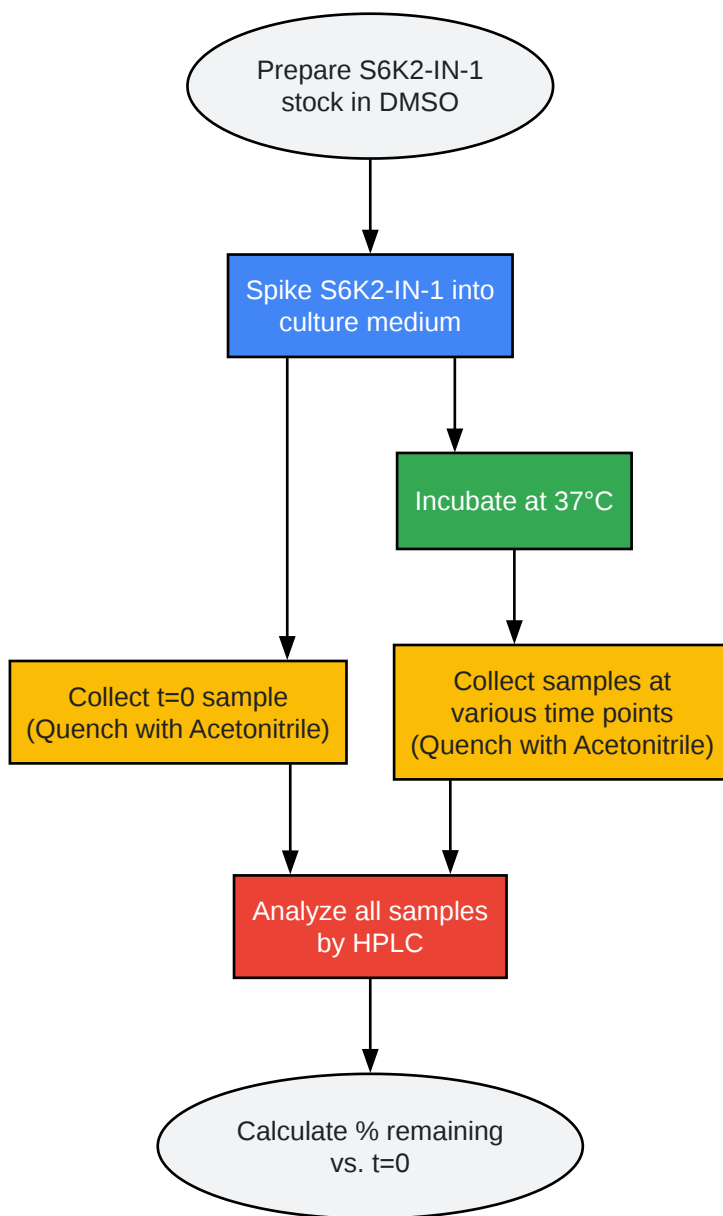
Prepare S6K2-IN-1 stock in DMSO

Spike S6K2-IN-1 into culture medium

Incubate at 37°C

Collect t=0 sample (Quench with Acetonitrile)

Collect samples at various time points (Quench with Acetonitrile)

Analyze all samples by HPLC

Calculate % remaining vs. t=0